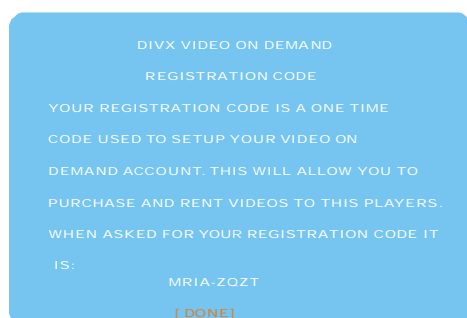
DIVX VIDEO ON DEMAND

REGISTRATION CODE

YOUR REGISTRATION CODE IS A ONE TIME CODE USED TO SETUP YOUR VIDEO ON DEMAND ACCOUNT. THIS WILL ALLOW YOU TO PURCHASE AND RENT VIDEOS TO THIS PLAYERS. WHEN ASKED FOR YOUR REGISTRATION CODE IT IS:

MRIA-ZQZT

[ DONE ]